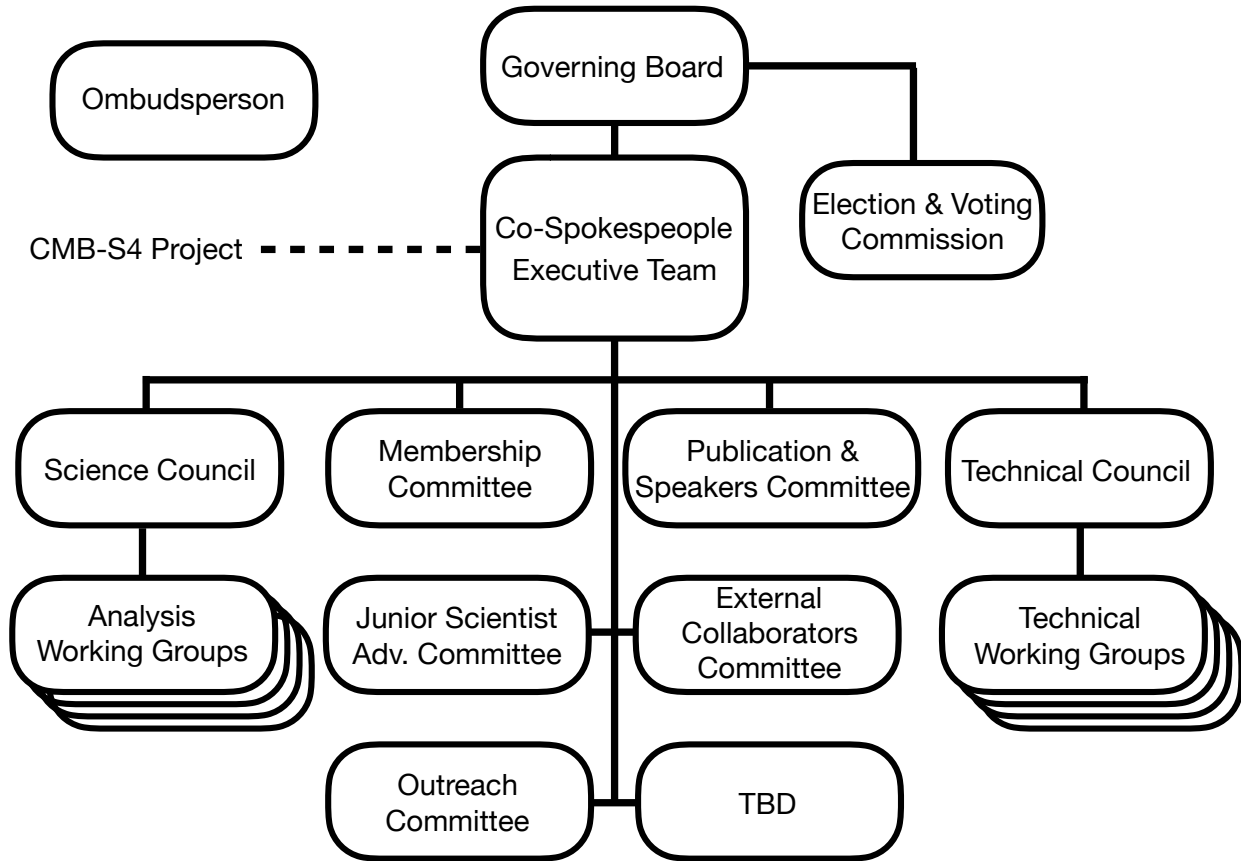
Ombudsperson

Governing Board

Election & Voting Commission

CMB-S4 Project

Co-Spokespeople Executive Team

Science Council

Membership Committee

Publication & Speakers Committee

Technical Council

Analysis Working Groups

Junior Scientist Adv. Committee

External Collaborators Committee

Technical Working Groups

Outreach Committee

TBD